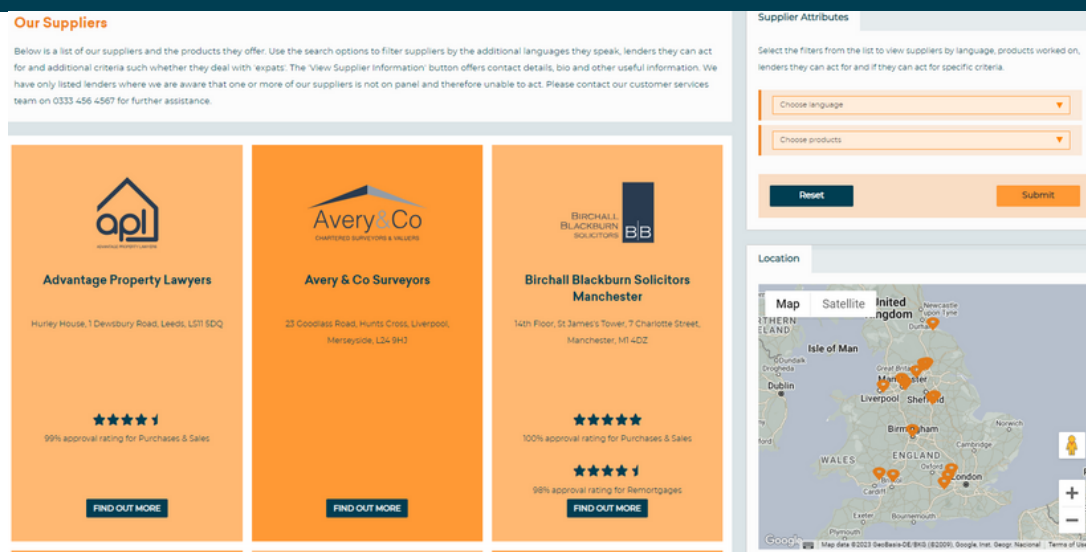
Our Suppliers

Below is a list of our suppliers and the products they offer. Use the search options to filter suppliers by the additional languages they speak, lenders they can act for and additional criteria such whether they deal with 'expats'. The 'View Supplier Information' button offers contact details, bio and other useful information. We have only listed lenders where we are aware that one or more of our suppliers is not on panel and therefore unable to act. Please contact our customer services team on 0333 456 4567 for further assistance.

apl
ADVANTAGE PROPERTY LAWYERS

Advantage Property Lawyers

Hurley House, 1 Dewsbury Road, Leeds, LS11 5DQ

99% approval rating for Purchases & Sales

FIND OUT MORE

Avery&Co
CHARTERED SURVEYORS & VALUERS

Avery & Co Surveyors

23 Goodlass Road, Hunts Cross, Liverpool, Merseyside, L24 9HJ

FIND OUT MORE

BIRCHALL BLACKBURN SOLICITORS BB

Birchall Blackburn Solicitors Manchester

14th Floor, St James's Tower, 7 Charlotte Street, Manchester, M1 4DZ

100% approval rating for Purchases & Sales

98% approval rating for Remortgages

FIND OUT MORE

Supplier Attributes

Select the filters from the list to view suppliers by language, products worked on, lenders they can act for and if they can act for specific criteria.

Choose language

Choose products

Reset

Submit

Location

Map Satellite

United Kingdom Newcastle upon Tyne Durham RTHERN ELAND Isle of Man Dundalk Drogheda Dublin Great Britain Manchester Liverpool Sheffield Birmingham Cambridge WALES ENGLAND Oxford Cardiff Bristol London Southampton Bournemouth Plymouth

Google Map data ©2023 GeoBasis-DE/BKG (©2009), Google, Inst. Geogr. Nacional Terms of Use